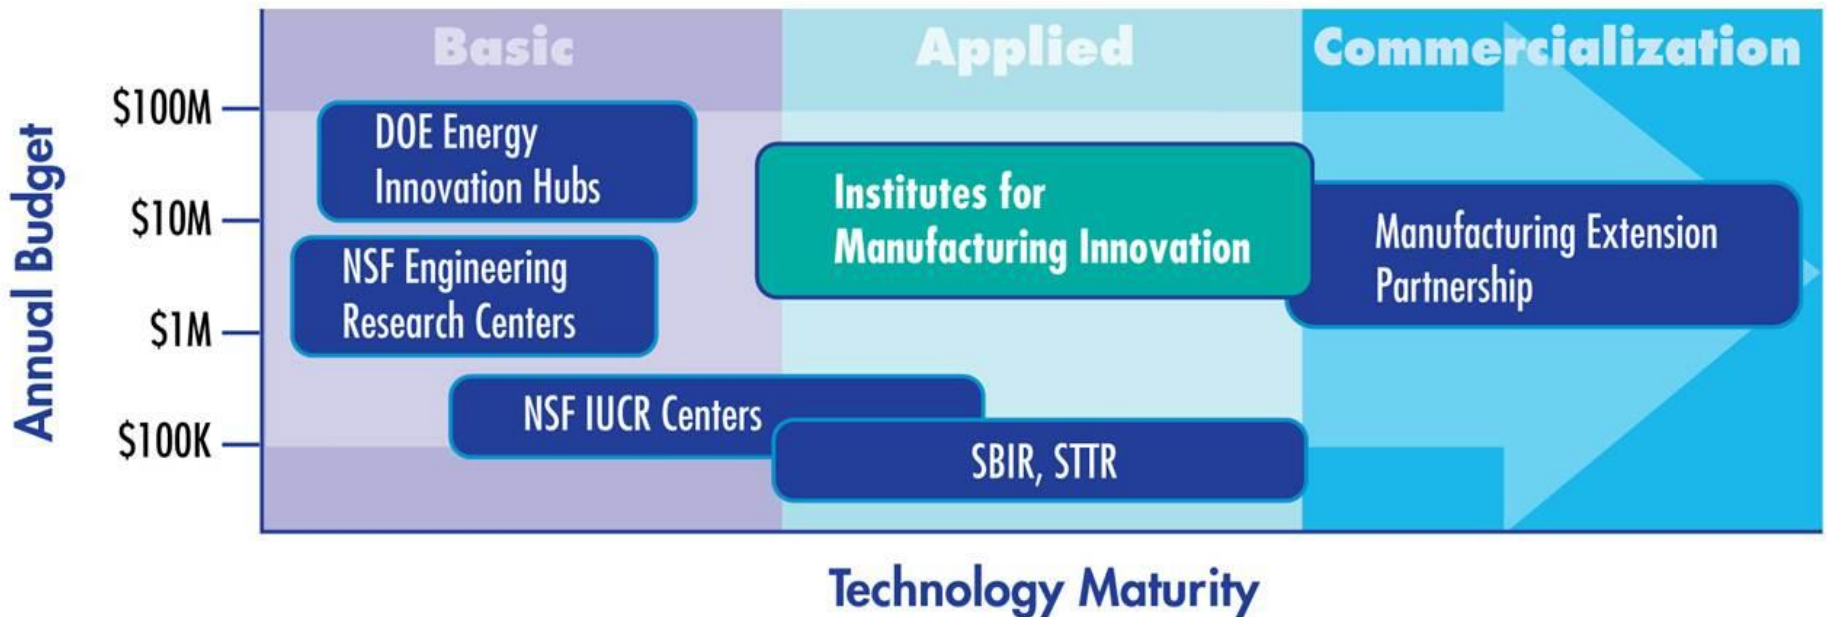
Basic
Applied
Commercialization

Annual Budget

$100M
$10M
$1M
$100K

DOE Energy Innovation Hubs

NSF Engineering Research Centers

Institutes for Manufacturing Innovation

Manufacturing Extension Partnership

NSF IUCR Centers

SBIR, STTR

Technology Maturity